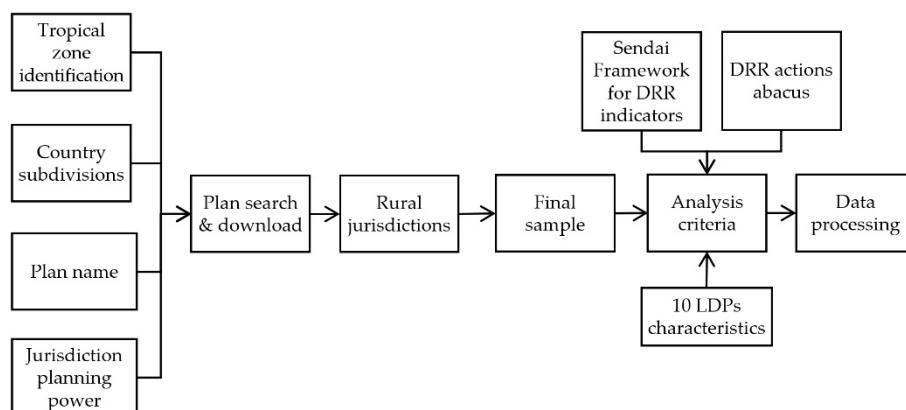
Tropical zone identification

Country subdivisions

Plan name

Jurisdiction planning power

Plan search & download

Rural jurisdictions

Final sample

Sendai Framework for DRR indicators

DRR actions abacus

Analysis criteria

10 LDPs characteristics

Data processing